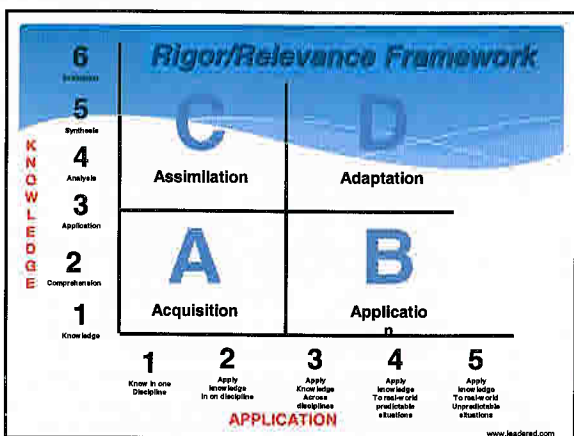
Rigor/Relevance Framework

6
Evaluation

5
Synthesis

4
Analysis

3
Application

2
Comprehension

1
Knowledge

KNOWLEDGE

C
Assimilation

D
Adaptation

A
Acquisition

B
Applicatio
n

1
Know in one Discipline

2
Apply knowledge in on discipline

3
Apply Knowledge Across disciplines

4
Apply knowledge To real-world predictable situations

5
Apply knowledge To real-world Unpredictable situations

APPLICATION

www.leadered.com